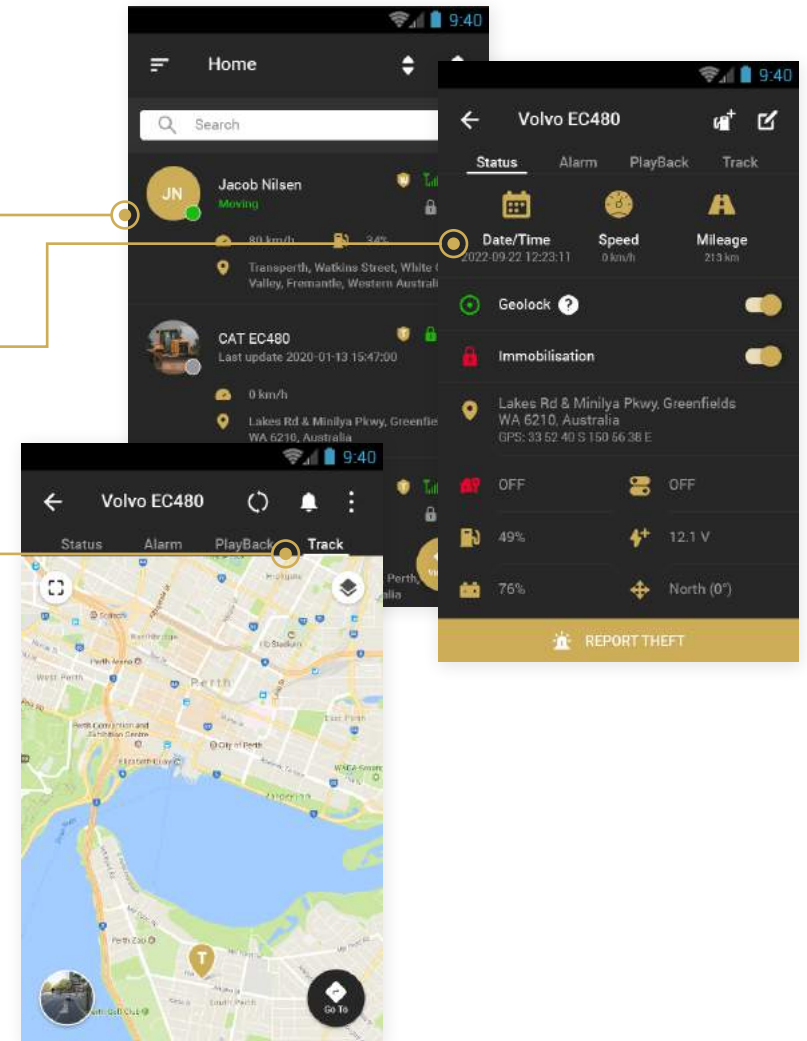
9:40

Home

Search

JN
Jacob Nilsen
Moving

80 km/h
34%

Transperth, Watkins Street, White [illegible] Valley, Fremantle, Western Australi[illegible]

CAT EC480
Last update 2020-01-13 15:47:00

0 km/h

Lakes Rd & Minilya Pkwy, Greenfie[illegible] WA 6210, Australia

9:40

Volvo EC480

Status Alarm PlayBack Track

Date/Time
2022-09-22 12:23:11

Speed
0 km/h

Mileage
213 km

Geolock ?

Immobilisation

Lakes Rd & Minilya Pkwy, Greenfields WA 6210, Australia
GPS: 33 52 40 S 150 56 38 E

OFF
OFF

49%
12.1 V

76%
North (0°)

REPORT THEFT

9:40

Volvo EC480

Status Alarm PlayBack Track

Perth
West Perth
Perth Arena
Elizabeth Quay
City of Perth
Perth Convention and Exhibition Centre
Perth Zoo
South Perth

Go To